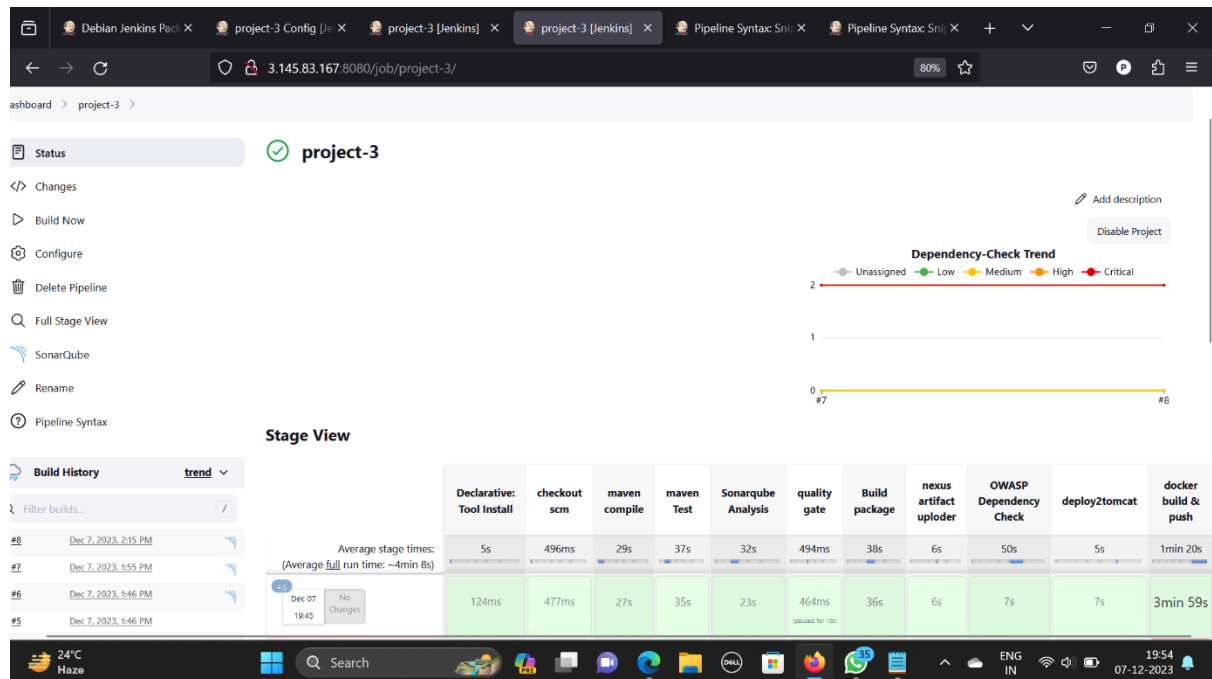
Debian Jenkins Pack ×
project-3 Config [Je ×
project-3 [Jenkins] ×
project-3 [Jenkins] ×
Pipeline Syntax: Snip ×
Pipeline Syntax: Snip ×

3.145.83.167:8080/job/project-3/
80%

ashboard > project-3 >

Status
Changes
Build Now
Configure
Delete Pipeline
Full Stage View
SonarQube
Rename
Pipeline Syntax

project-3

Add description
Disable Project

Dependency-Check Trend
Unassigned Low Medium High Critical
2
1
0
#7
#8

Stage View

Build History trend
Filter builds...
#8 Dec 7, 2023, 2:15 PM
#7 Dec 7, 2023, 1:55 PM
#6 Dec 7, 2023, 1:46 PM
#5 Dec 7, 2023, 1:46 PM

| | Declarative: Tool Install | checkout scm | maven compile | maven Test | Sonarqube Analysis | quality gate | Build package | nexus artifact uploder | OWASP Dependency Check | deploy2tomcat | docker build & push |
|---|---|---|---|---|---|---|---|---|---|---|---|
| Average stage times: (Average full run time: ~4min 8s) | 5s | 496ms | 29s | 37s | 32s | 494ms | 38s | 6s | 50s | 5s | 1min 20s |
| #8 Dec 07 19:45 No Changes | 124ms | 477ms | 27s | 35s | 23s | 464ms (paused for 13s) | 36s | 6s | 7s | 7s | 3min 59s |

24°C
Haze
Search
35
ENG IN
19:54
07-12-2023